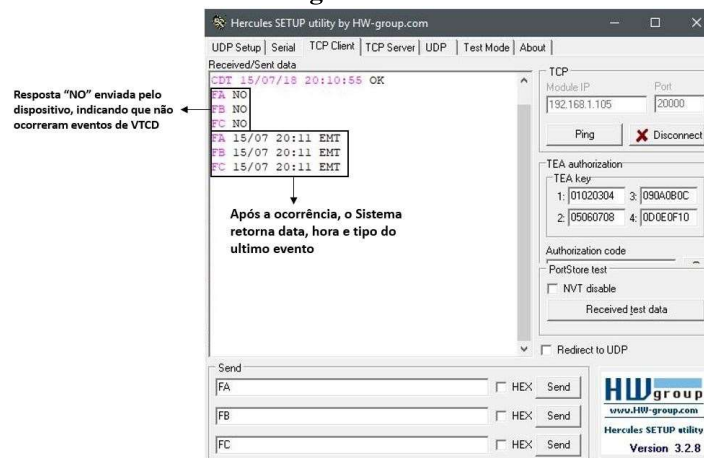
Hercules SETUP utility by HW-group.com

UDP Setup | Serial | TCP Client | TCP Server | UDP | Test Mode | About

Received/Sent data

CDT 15/07/18 20:10:55 OK
FA NO
FB NO
FC NO
FA 15/07 20:11 EMT
FB 15/07 20:11 EMT
FC 15/07 20:11 EMT

Resposta "NO" enviada pelo dispositivo, indicando que não ocorreram eventos de VTCD

Após a ocorrência, o Sistema retorna data, hora e tipo do ultimo evento

TCP
Module IP
192.168.1.105
Port
20000
Ping
Disconnect

TEA authorization
TEA key
1: 01020304
3: 090A0B0C
2: 05060708
4: 0D0E0F10

Authorization code

PortStore test
NVT disable
Received test data

Redirect to UDP

Send
FA
HEX
Send
FB
HEX
Send
FC
HEX
Send

HW group
www.HW-group.com
Hercules SETUP utility
Version 3.2.8